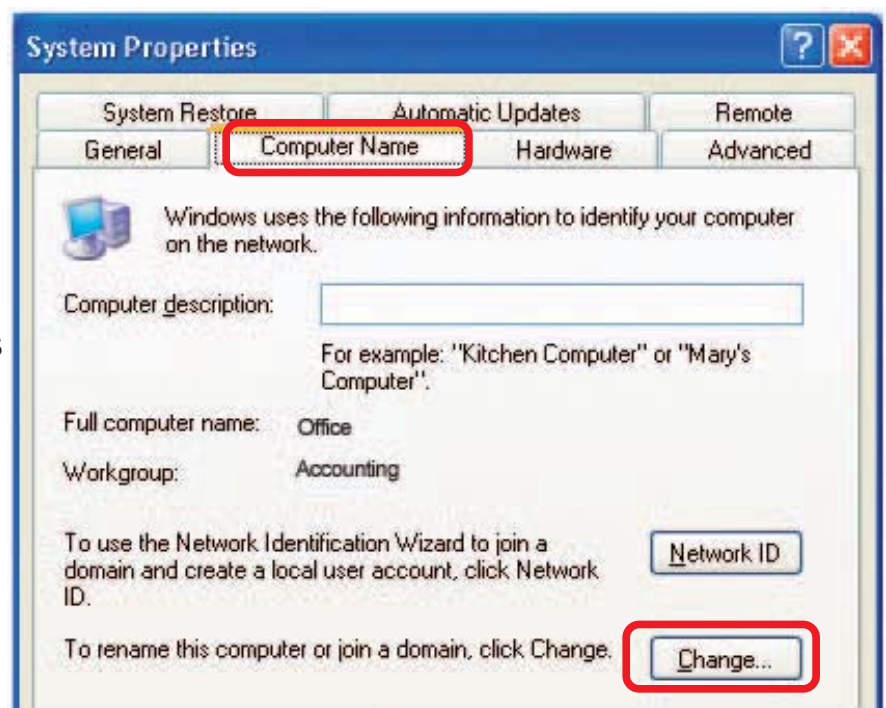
System Properties

System Restore | Automatic Updates | Remote
General | Computer Name | Hardware | Advanced

Windows uses the following information to identify your computer on the network.

Computer description:

For example: "Kitchen Computer" or "Mary's Computer".

Full computer name: Office

Workgroup: Accounting

To use the Network Identification Wizard to join a domain and create a local user account, click Network ID.

Network ID

To rename this computer or join a domain, click Change.

Change...